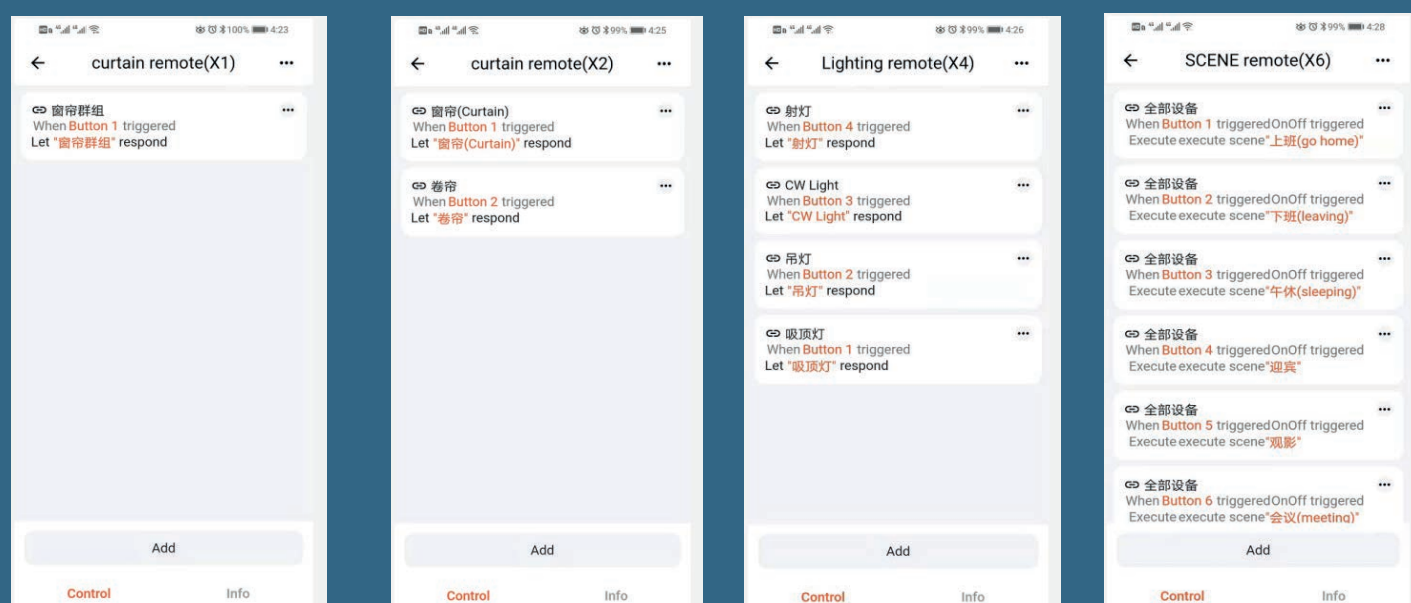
100% 4:23

←
curtain remote(X1)
···

窗帘群组
When Button 1 triggered
Let "窗帘群组" respond
···

Add

Control
Info

99% 4:25

←
curtain remote(X2)
···

窗帘(Curtain)
When Button 1 triggered
Let "窗帘(Curtain)" respond
···

卷帘
When Button 2 triggered
Let "卷帘" respond
···

Add

Control
Info

99% 4:26

←
Lighting remote(X4)
···

射灯
When Button 4 triggered
Let "射灯" respond
···

CW Light
When Button 3 triggered
Let "CW Light" respond
···

吊灯
When Button 2 triggered
Let "吊灯" respond
···

吸顶灯
When Button 1 triggered
Let "吸顶灯" respond
···

Add

Control
Info

99% 4:28

←
SCENE remote(X6)
···

全部设备
When Button 1 triggeredOnOff triggered
Execute execute scene"上班(go home)"
···

全部设备
When Button 2 triggeredOnOff triggered
Execute execute scene"下班(leaving)"
···

全部设备
When Button 3 triggeredOnOff triggered
Execute execute scene"午休(sleeping)"
···

全部设备
When Button 4 triggeredOnOff triggered
Execute execute scene"迎宾"
···

全部设备
When Button 5 triggeredOnOff triggered
Execute execute scene"观影"
···

全部设备
When Button 6 triggeredOnOff triggered
Execute execute scene"会议(meeting)"
···

Add

Control
Info